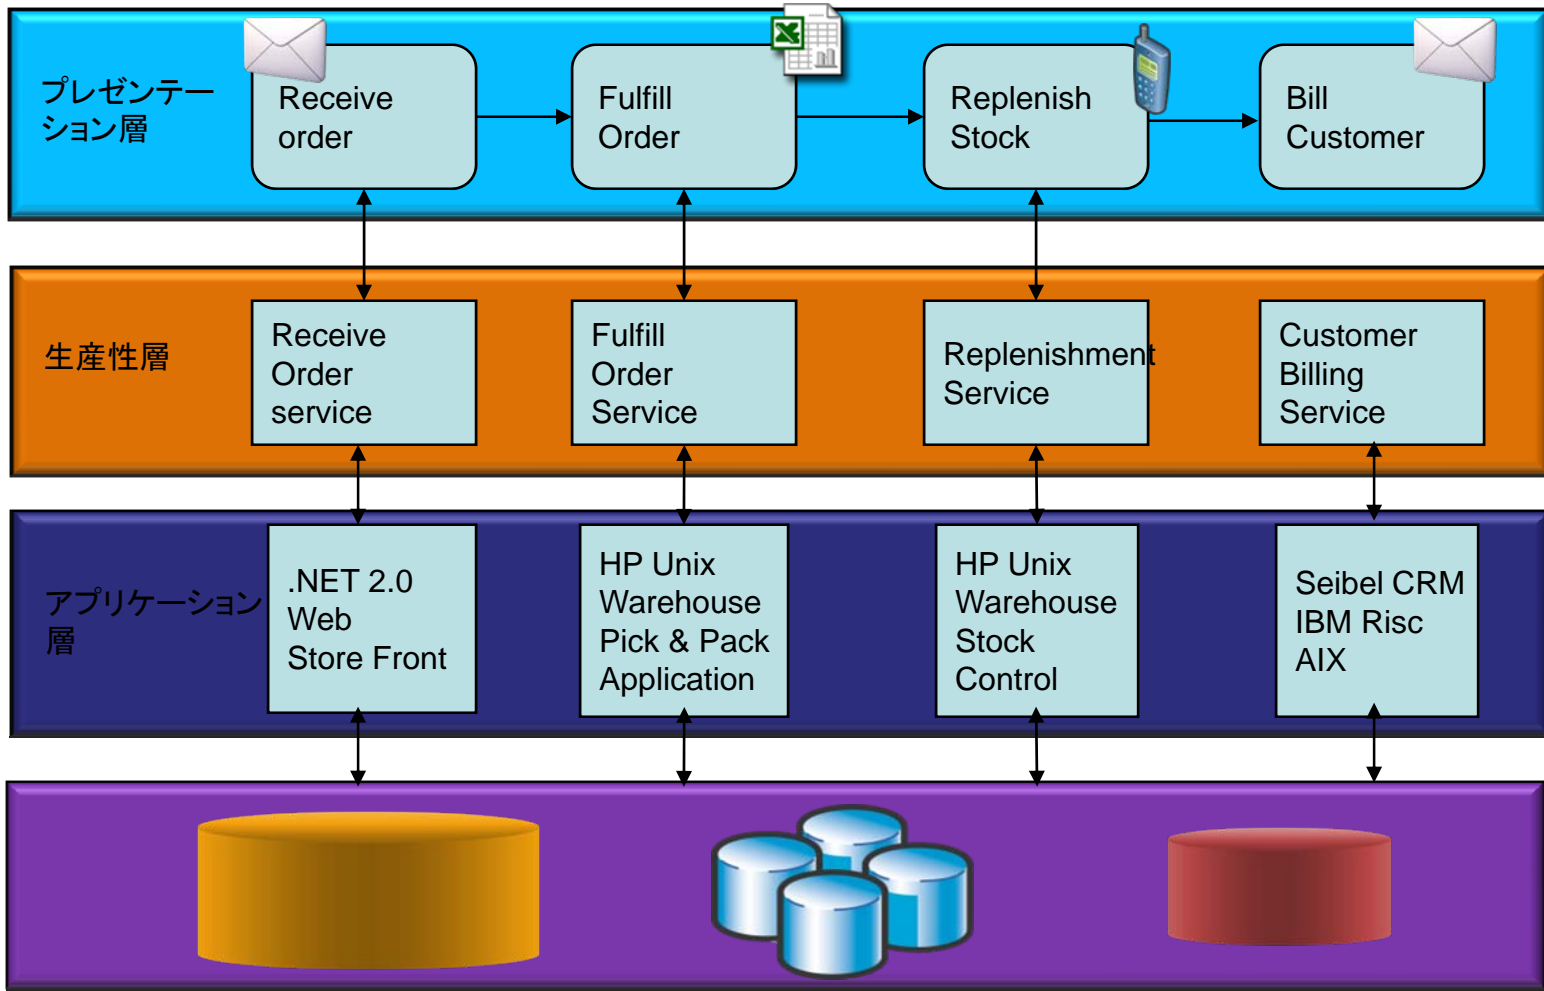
プレゼンテーション層

Receive order

Fulfill Order

Replenish Stock

Bill Customer

生産性層

Receive Order service

Fulfill Order Service

Replenishment Service

Customer Billing Service

アプリケーション層

.NET 2.0 Web Store Front

HP Unix Warehouse Pick & Pack Application

HP Unix Warehouse Stock Control

Seibel CRM IBM Risc AIX